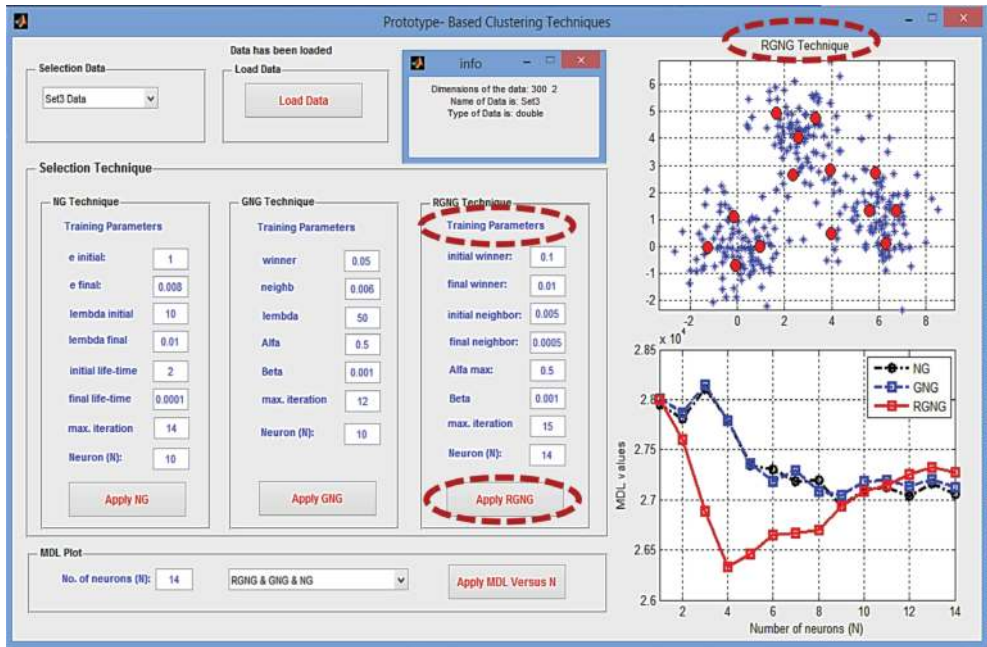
Prototype- Based Clustering Techniques

Data has been loaded

Selection Data
Set3 Data

Load Data
Load Data

info
Dimensions of the data: 300 2
Name of Data is: Set3
Type of Data is: double

RGNG Technique

Selection Technique

NG Technique
Training Parameters
e initial: 1
e final: 0.008
lembda initial 10
lembda final 0.01
initial life-time 2
final life-time 0.0001
max. iteration 14
Neuron (N): 10
Apply NG

GNG Technique
Training Parameters
winner 0.05
neighb 0.006
lembda 50
Alfa 0.5
Beta 0.001
max. iteration 12
Neuron (N): 10
Apply GNG

RGNG Technique
Training Parameters
initial winner: 0.1
final winner: 0.01
initial neighbor: 0.005
final neighbor: 0.0005
Alfa max: 0.5
Beta 0.001
max. iteration 15
Neuron (N): 14
Apply RGNG

MDL Plot
No. of neurons (N): 14
RGNG & GNG & NG
Apply MDL Versus N

6 5 4 3 2 1 0 -1 -2
-2 0 2 4 6 8

$\times 10^4$
2.85 2.8 2.75 2.7 2.65 2.6
NG
GNG
RGNG
MDL values
2 4 6 8 10 12 14
Number of neurons (N)